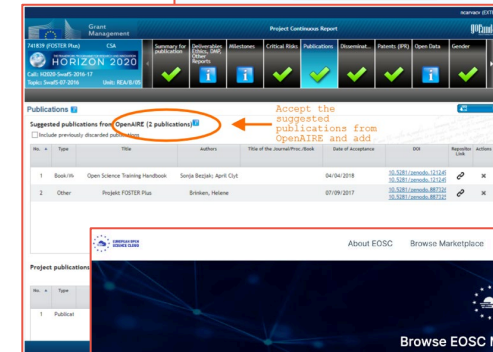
rcarvaov (EXT

Grant Management

Project Continuous Report

741839 (FOSTER Plus) CSA

HORIZON 2020

Call: H2020-SwafS-2016-17
Topic: SwafS-07-2016 Unit: REA/B/05

Summary for publication

Deliverables, Ethics, DMP, Other Reports

Milestones

Critical Risks

Publications

Disseminat...

Patents (IPR)

Open Data

Gender

Publications

Suggested publications from OpenAIRE (2 publications)

Include previously discarded publications

Accept the suggested publications from OpenAIRE and add

| No. | Type | Title | Authors | Title of the Journal/Proc./Book | Date of Acceptance | DOI | Repository Link | Actions |
|---|---|---|---|---|---|---|---|---|
| 1 | Book/M | Open Science Training Handbook | Sonja Bezjak; April Clyt | | 04/04/2018 | 10.5281/zenodo.12124 10.5281/zenodo.12124 | | |
| 2 | Other | Projekt FOSTER Plus | Brinken, Helene | | 07/09/2017 | 10.5281/zenodo.88712 10.5281/zenodo.88712 | | |

Project publications

| No. | Type |
|---|---|
| 1 | Publicat |

EUROPEAN OPEN SCIENCE CLOUD

About EOSC Browse Marketplace

Browse EOSC